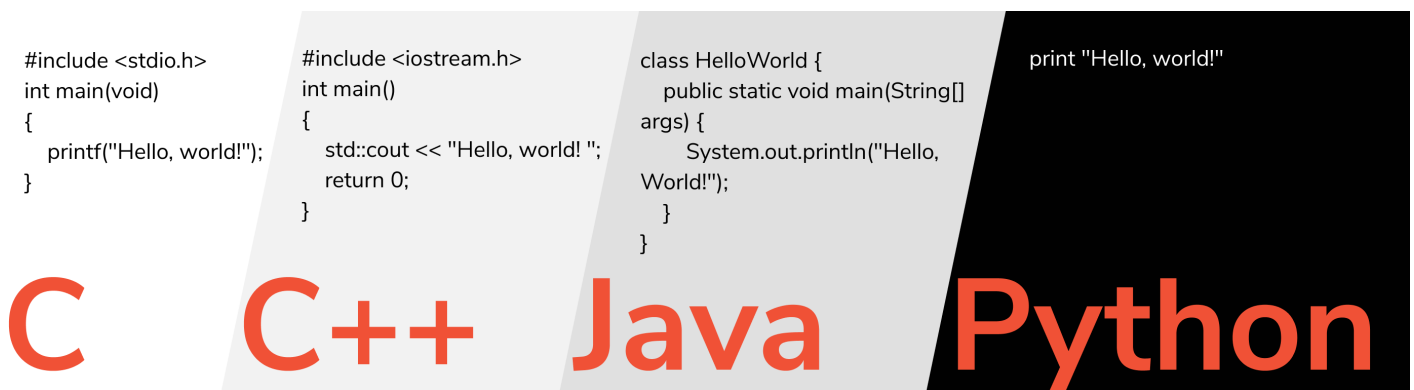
#include <stdio.h>
int main(void)
{
printf("Hello, world!");
}

C

#include <iostream.h>
int main()
{
std::cout << "Hello, world! ";
return 0;
}

C++

class HelloWorld {
public static void main(String[] args) {
System.out.println("Hello, World!");
}
}

Java

print "Hello, world!"

Python